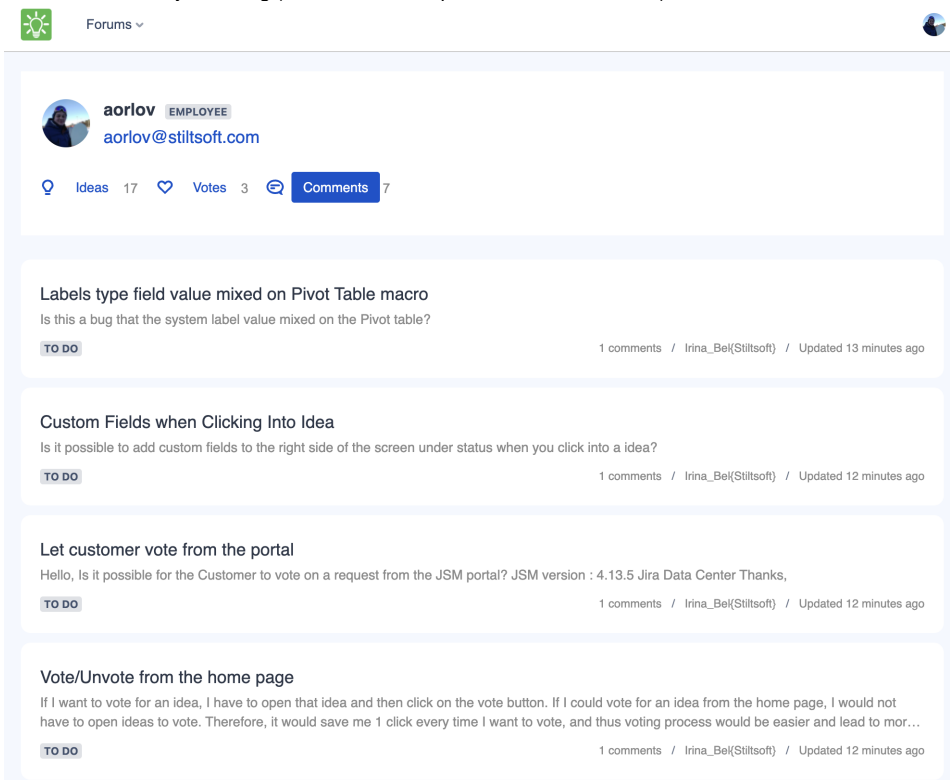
Forums

aorlov EMPLOYEE
aorlov@stiltsoft.com

Ideas 17 Votes 3 Comments 7

Labels type field value mixed on Pivot Table macro
Is this a bug that the system label value mixed on the Pivot table?
TO DO
1 comments / Irina_Bel{Stiltsoft} / Updated 13 minutes ago

Custom Fields when Clicking Into Idea
Is it possible to add custom fields to the right side of the screen under status when you click into a idea?
TO DO
1 comments / Irina_Bel{Stiltsoft} / Updated 12 minutes ago

Let customer vote from the portal
Hello, Is it possible for the Customer to vote on a request from the JSM portal? JSM version : 4.13.5 Jira Data Center Thanks,
TO DO
1 comments / Irina_Bel{Stiltsoft} / Updated 12 minutes ago

Vote/Unvote from the home page
If I want to vote for an idea, I have to open that idea and then click on the vote button. If I could vote for an idea from the home page, I would not have to open ideas to vote. Therefore, it would save me 1 click every time I want to vote, and thus voting process would be easier and lead to mor…
TO DO
1 comments / Irina_Bel{Stiltsoft} / Updated 12 minutes ago